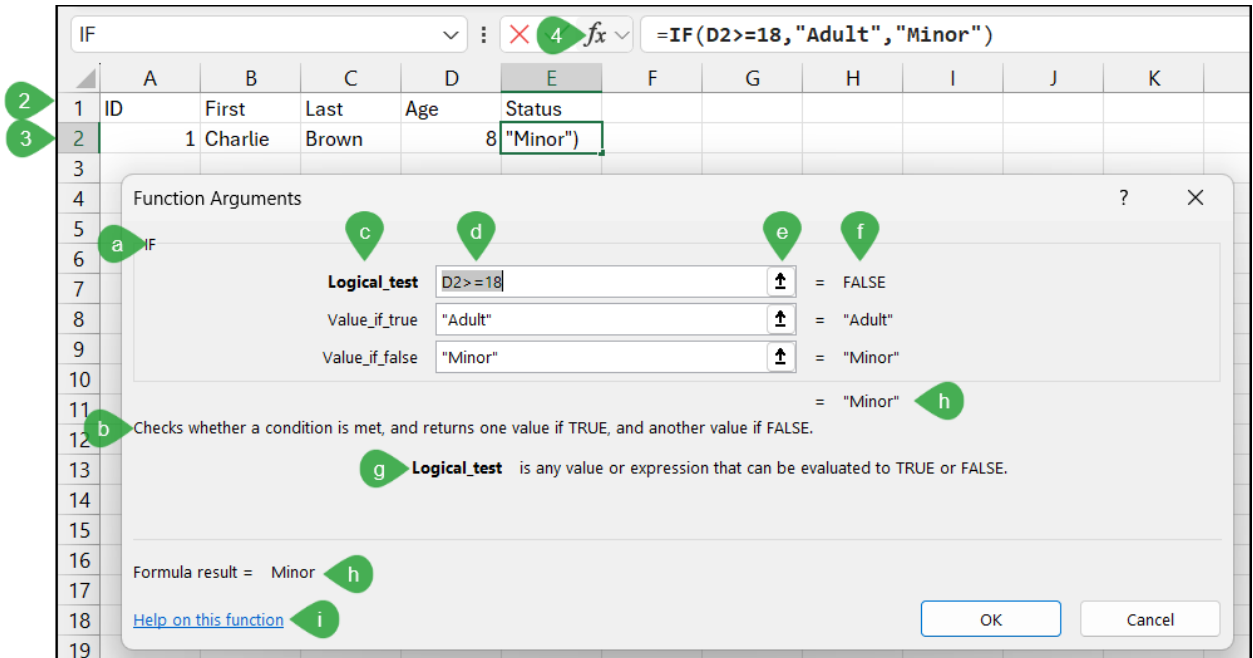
IF

4 $fx$

=IF(D2>=18,"Adult","Minor")

|  | A | B | C | D | E | F | G | H | I | J | K |
|---|---|---|---|---|---|---|---|---|---|---|---|
| 1 | ID | First | Last | Age | Status | | | | | | |
| 2 | 1 | Charlie | Brown | 8 | "Minor") | | | | | | |
| 3 | | | | | | | | | | | |

2
3

4
5
6
7
8
9
10
11
12
13
14
15
16
17
18
19

Function Arguments ? ×

a IF

c d e f

Logical_test D2>=18 = FALSE
Value_if_true "Adult" = "Adult"
Value_if_false "Minor" = "Minor"

= "Minor" h

b Checks whether a condition is met, and returns one value if TRUE, and another value if FALSE.

g Logical_test is any value or expression that can be evaluated to TRUE or FALSE.

Formula result = Minor h

Help on this function i

OK Cancel